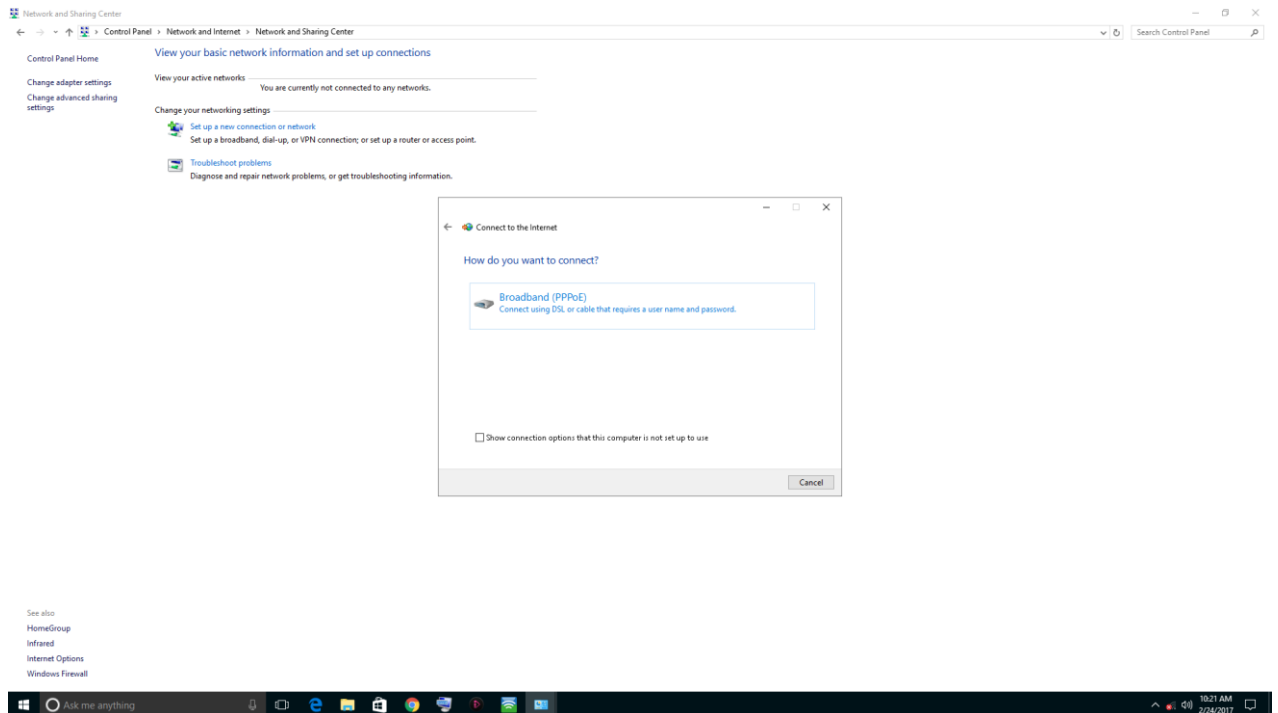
Network and Sharing Center

Control Panel > Network and Internet > Network and Sharing Center

Search Control Panel

Control Panel Home

Change adapter settings

Change advanced sharing settings

View your basic network information and set up connections

View your active networks

You are currently not connected to any networks.

Change your networking settings

Set up a new connection or network

Set up a broadband, dial-up, or VPN connection; or set up a router or access point.

Troubleshoot problems

Diagnose and repair network problems, or get troubleshooting information.

Connect to the Internet

How do you want to connect?

Broadband (PPPoE)

Connect using DSL or cable that requires a user name and password.

Show connection options that this computer is not set up to use

Cancel

See also

HomeGroup

Infrared

Internet Options

Windows Firewall

Ask me anything

10:21 AM
2/24/2017